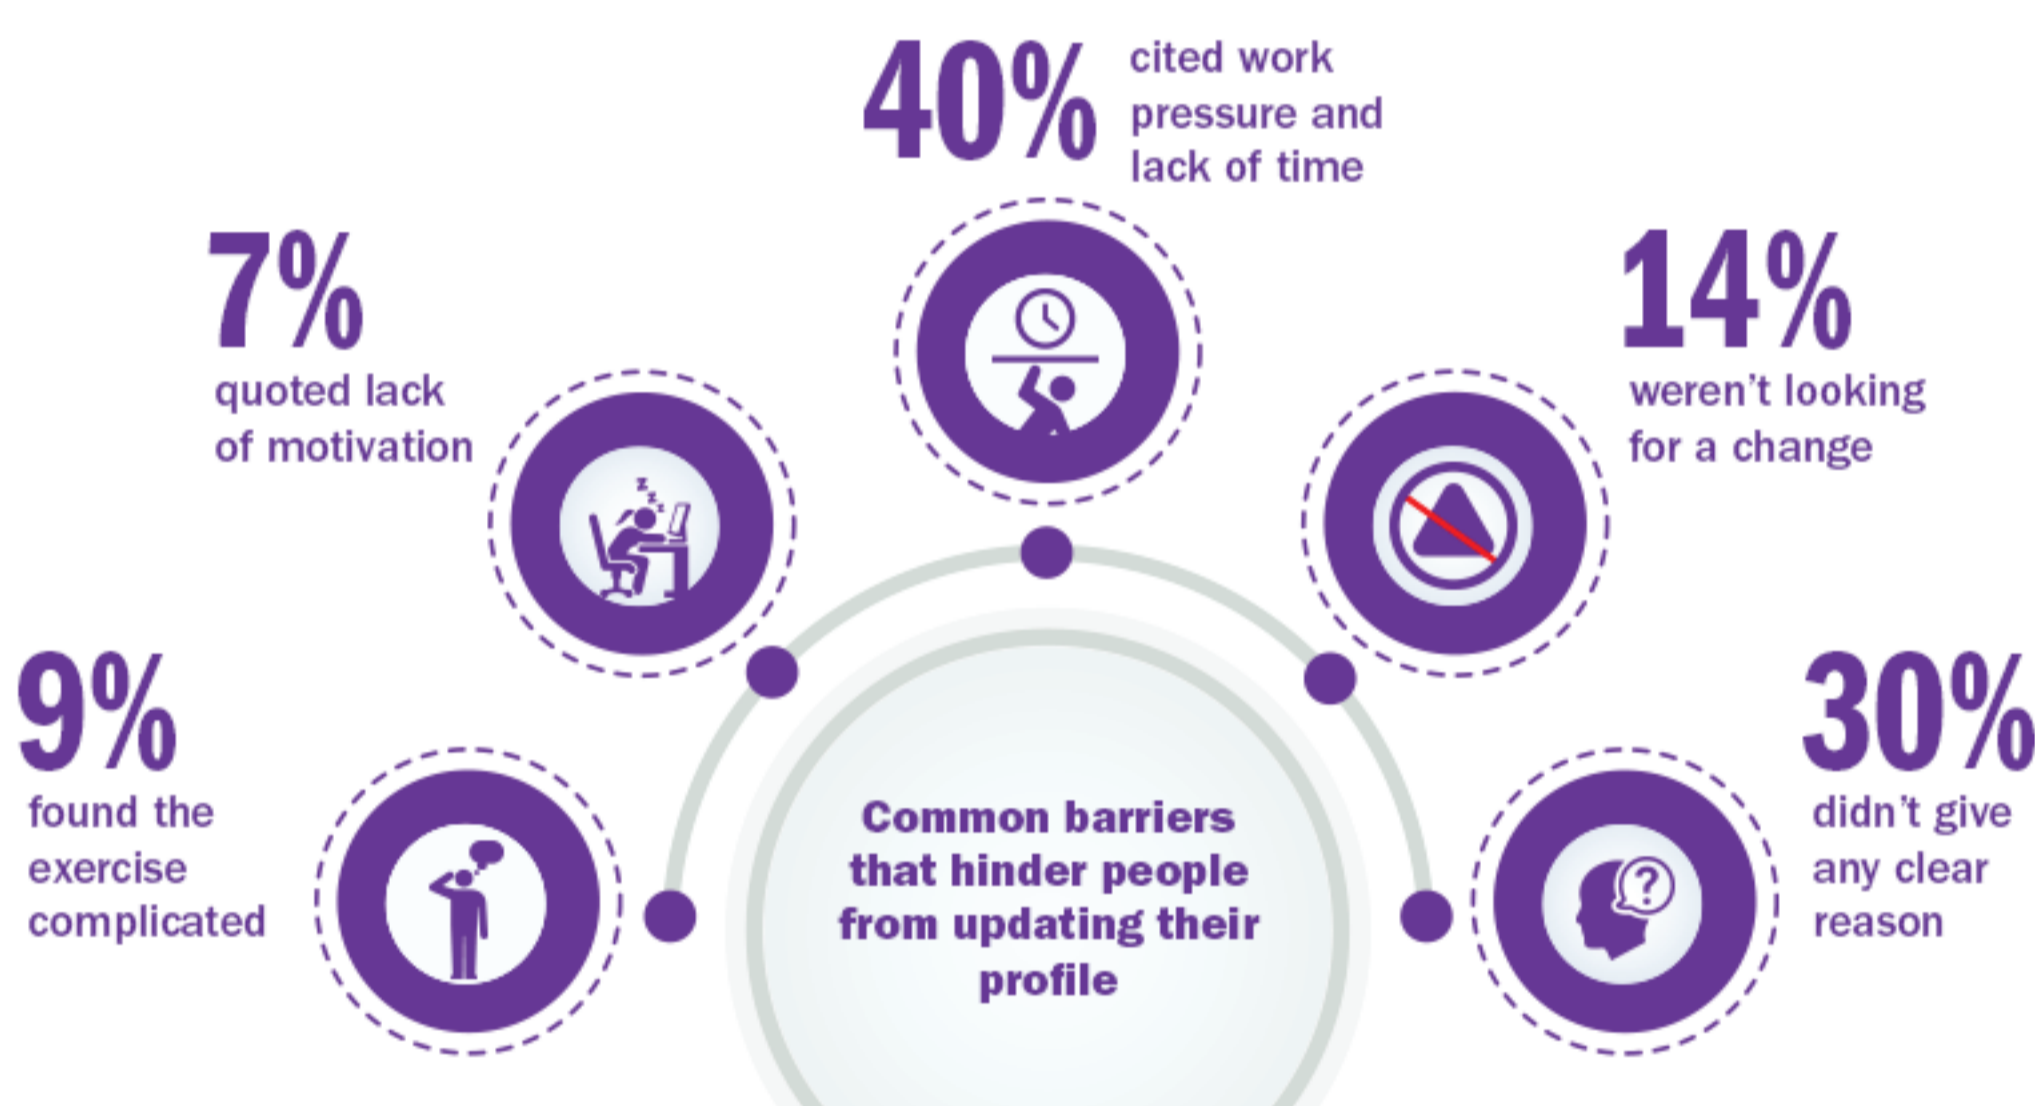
40% cited work pressure and lack of time

7% quoted lack of motivation

14% weren't looking for a change

9% found the exercise complicated

30% didn't give any clear reason

Common barriers that hinder people from updating their profile